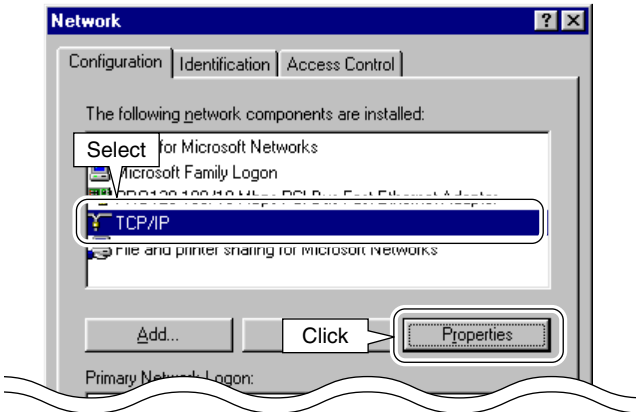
Network

?

Configuration | Identification | Access Control

The following network components are installed:

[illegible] for Microsoft Networks

Select

Microsoft Family Logon

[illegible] PCI Bus Fast Ethernet Adapter

TCP/IP

File and printer sharing for Microsoft Networks

Add...

Click

Properties

Primary Network Logon: